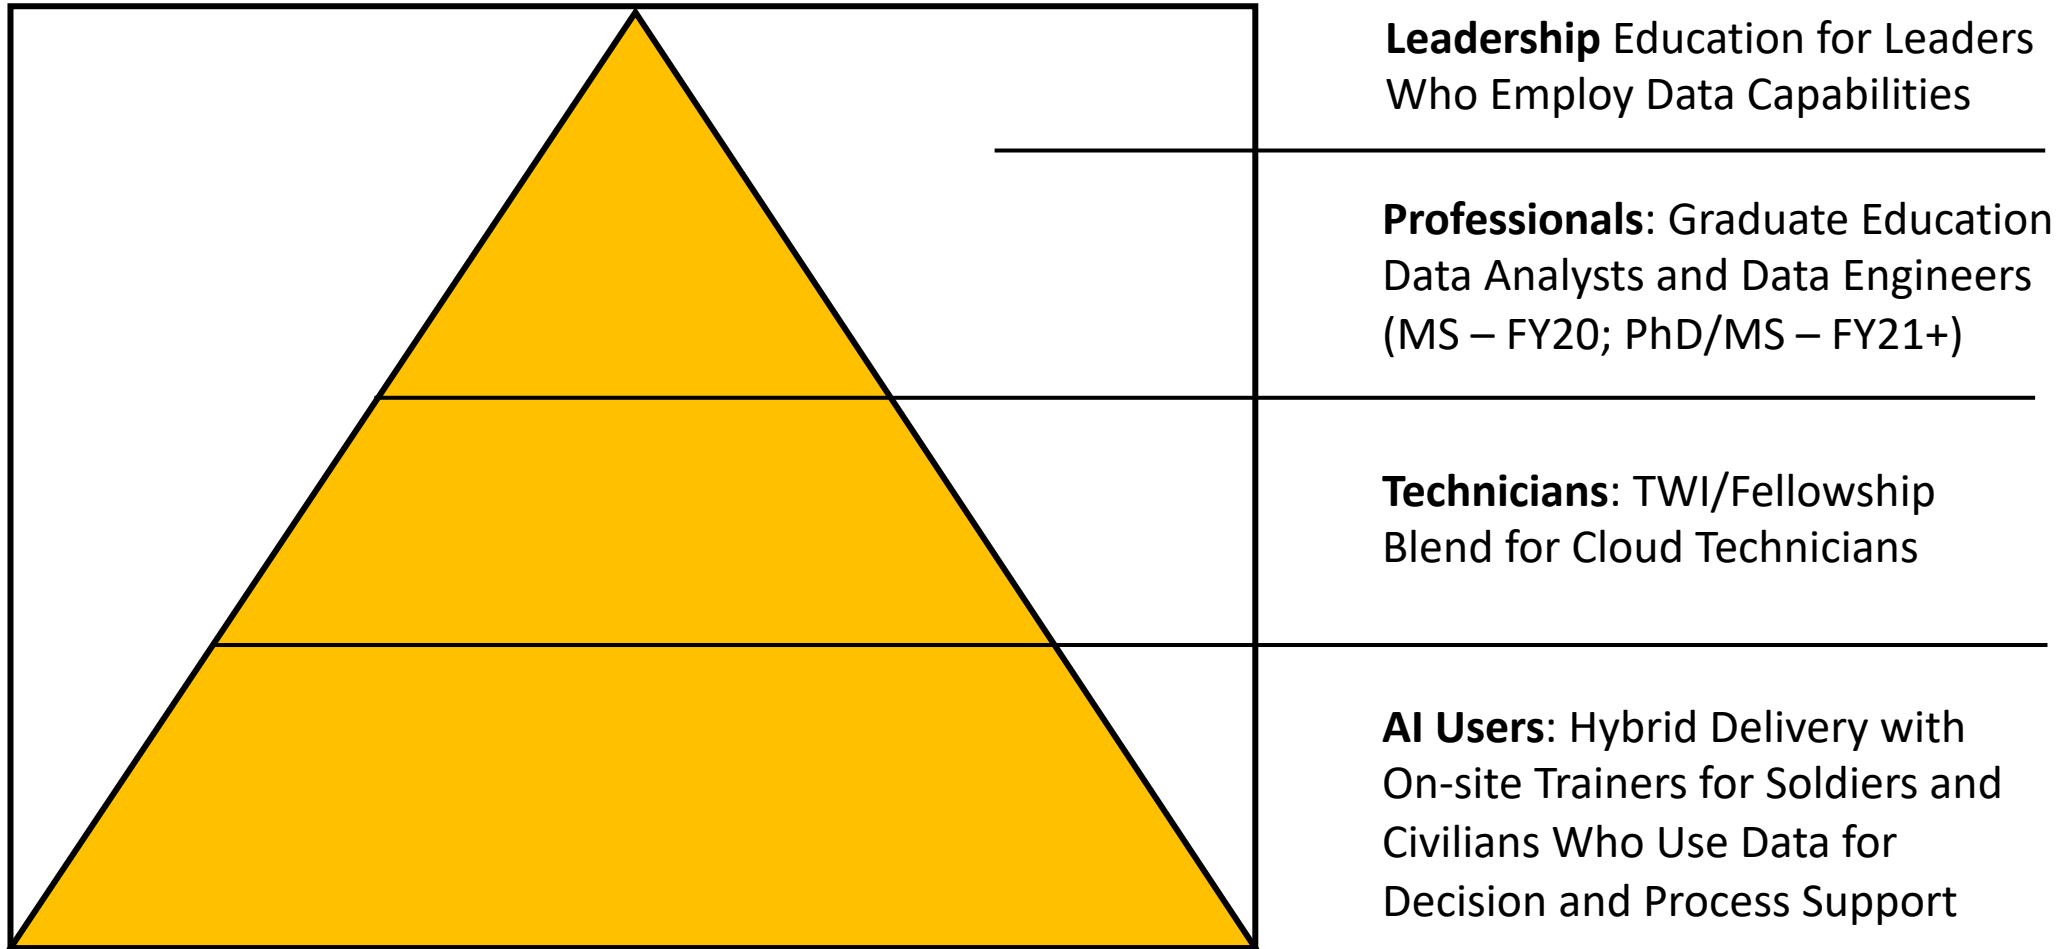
**Leadership** Education for Leaders Who Employ Data Capabilities

**Professionals**: Graduate Education Data Analysts and Data Engineers (MS – FY20; PhD/MS – FY21+)

**Technicians**: TWI/Fellowship Blend for Cloud Technicians

**AI Users**: Hybrid Delivery with On-site Trainers for Soldiers and Civilians Who Use Data for Decision and Process Support